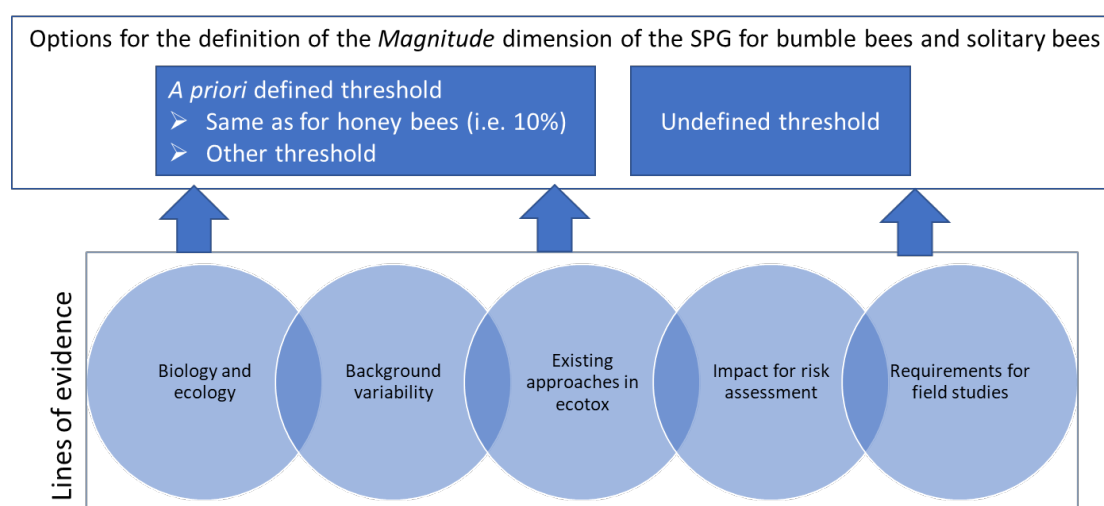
Options for the definition of the *Magnitude* dimension of the SPG for bumble bees and solitary bees

*A priori* defined threshold
➢ Same as for honey bees (i.e. 10%)
➢ Other threshold

Undefined threshold

Lines of evidence

Biology and ecology

Background variability

Existing approaches in ecotox

Impact for risk assessment

Requirements for field studies